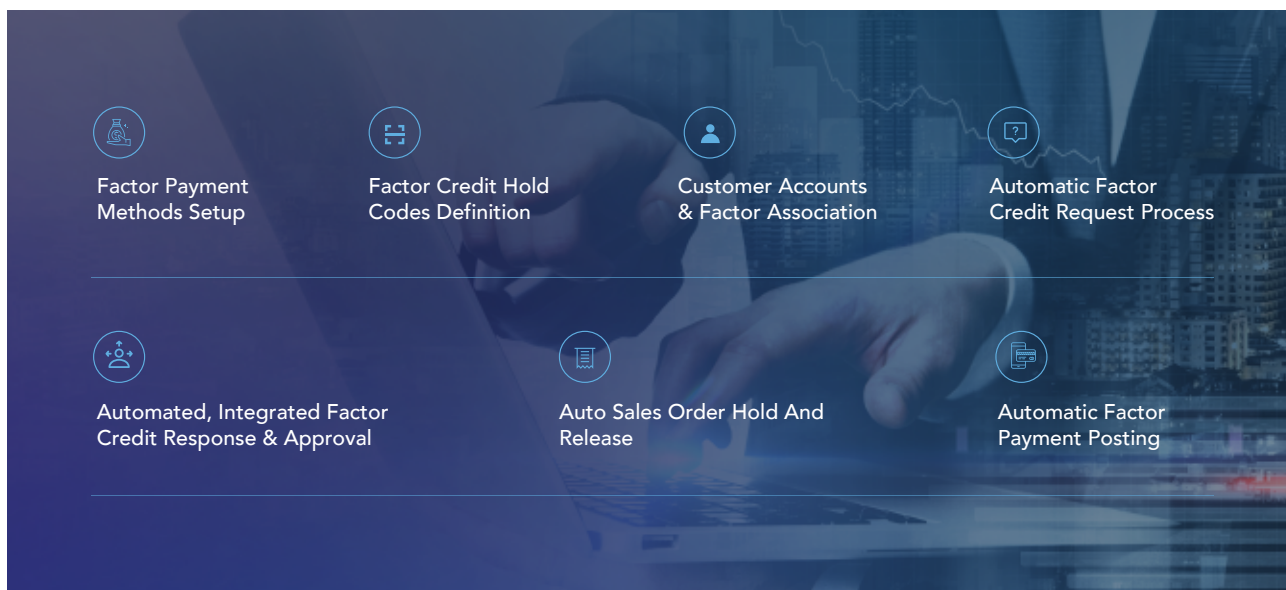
Factor Payment Methods Setup

Factor Credit Hold Codes Definition

Customer Accounts & Factor Association

Automatic Factor Credit Request Process

Automated, Integrated Factor Credit Response & Approval

Auto Sales Order Hold And Release

Automatic Factor Payment Posting